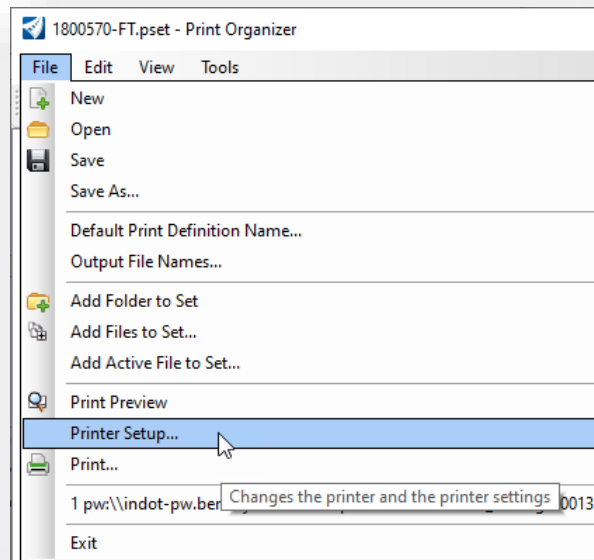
1800570-FT.pset - Print Organizer

File Edit View Tools

New
Open
Save
Save As...

Default Print Definition Name...
Output File Names...

Add Folder to Set
Add Files to Set...
Add Active File to Set...

Print Preview
Printer Setup...
Print...

1 pw:\\indot-pw.ben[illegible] Changes the printer and the printer settings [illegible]0013

Exit